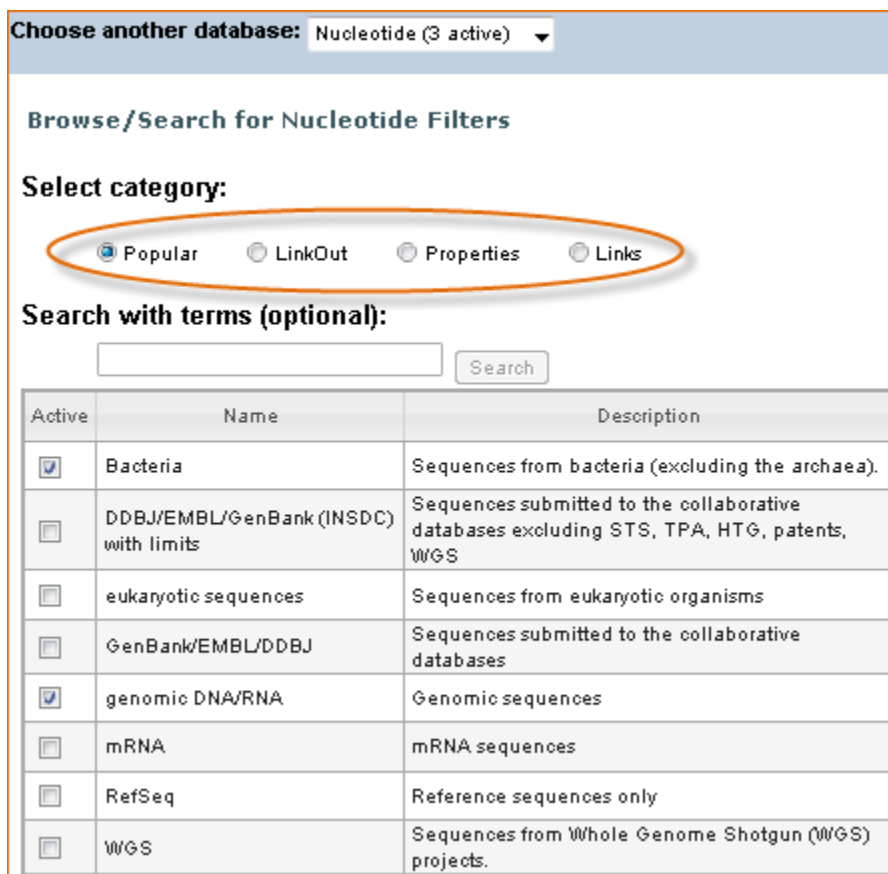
Choose another database: Nucleotide (3 active)

Browse/Search for Nucleotide Filters

Select category:

Popular LinkOut Properties Links

Search with terms (optional):

Search

| Active | Name | Description |
|---|---|---|
| ☑ | Bacteria | Sequences from bacteria (excluding the archaea). |
| ☐ | DDBJ/EMBL/GenBank (INSDC) with limits | Sequences submitted to the collaborative databases excluding STS, TPA, HTG, patents, WGS |
| ☐ | eukaryotic sequences | Sequences from eukaryotic organisms |
| ☐ | GenBank/EMBL/DDBJ | Sequences submitted to the collaborative databases |
| ☑ | genomic DNA/RNA | Genomic sequences |
| ☐ | mRNA | mRNA sequences |
| ☐ | RefSeq | Reference sequences only |
| ☐ | WGS | Sequences from Whole Genome Shotgun (WGS) projects. |